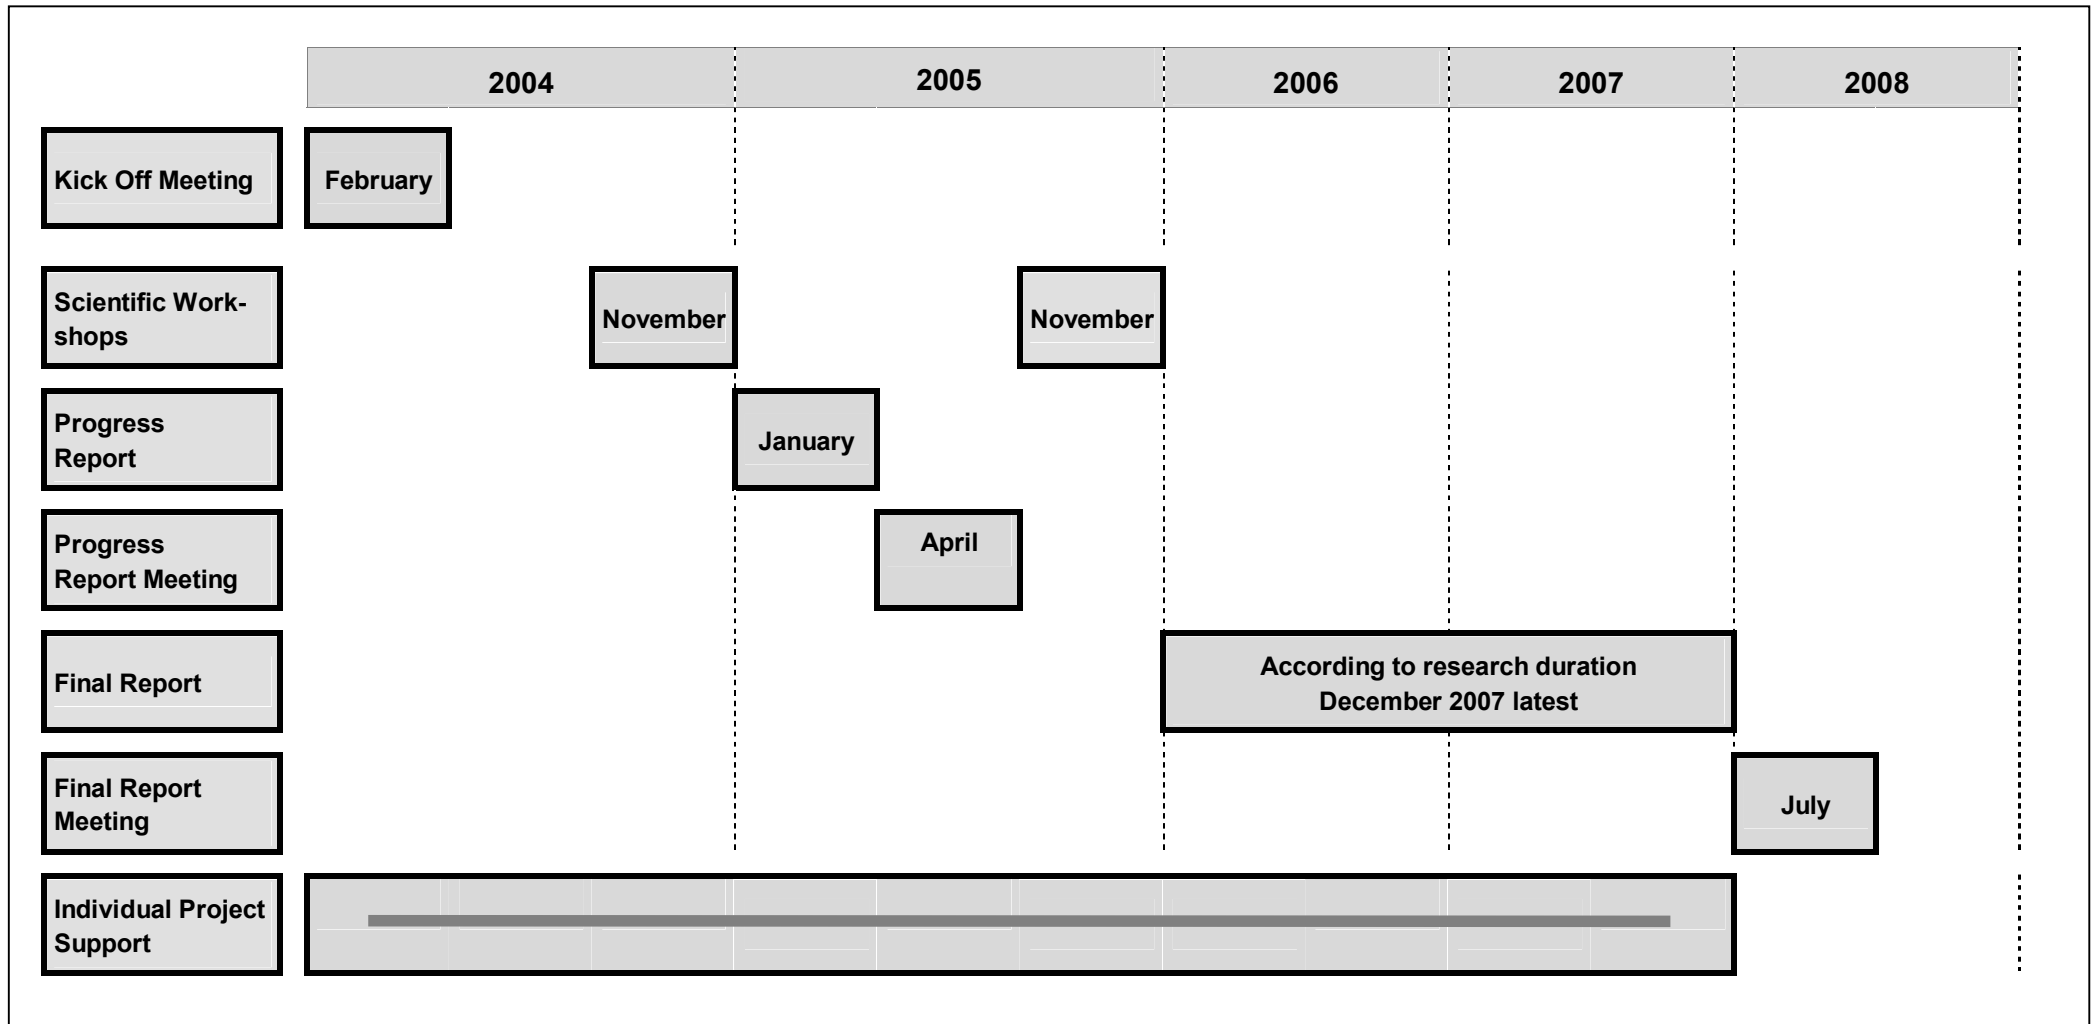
2004 2005 2006 2007 2008

Kick Off Meeting
February

Scientific Workshops
November
November

Progress Report
January

Progress Report Meeting
April

Final Report
According to research duration December 2007 latest

Final Report Meeting
July

Individual Project Support